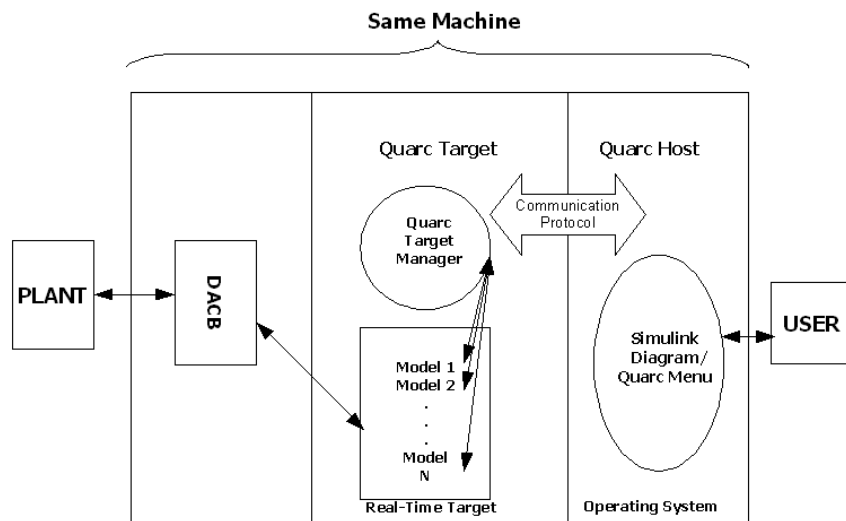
Same Machine

Quarc Target

Quarc Host

Communication Protocol

Quarc Target Manager

PLANT

DACB

Simulink Diagram/ Quarc Menu

USER

Model 1
Model 2
.
.
.
Model N

Real-Time Target

Operating System